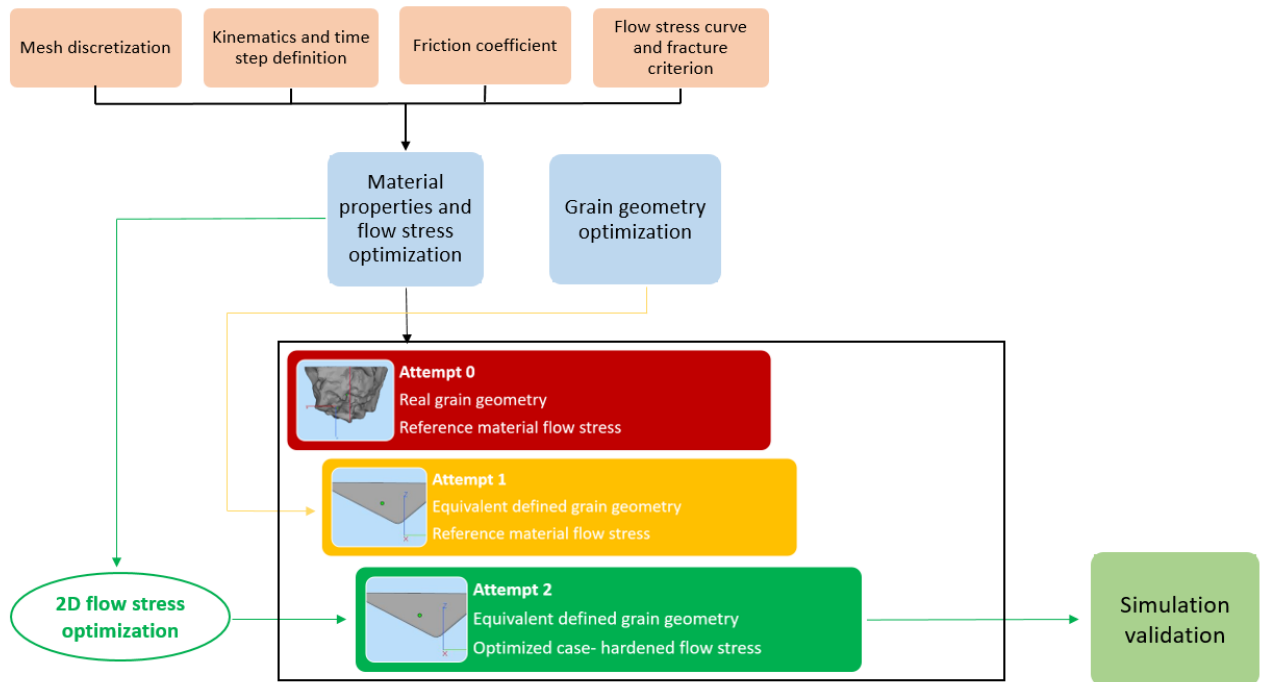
Mesh discretization

Kinematics and time step definition

Friction coefficient

Flow stress curve and fracture criterion

Material properties and flow stress optimization

Grain geometry optimization

Attempt 0
Real grain geometry
Reference material flow stress

Attempt 1
Equivalent defined grain geometry
Reference material flow stress

2D flow stress optimization

Attempt 2
Equivalent defined grain geometry
Optimized case- hardened flow stress

Simulation validation